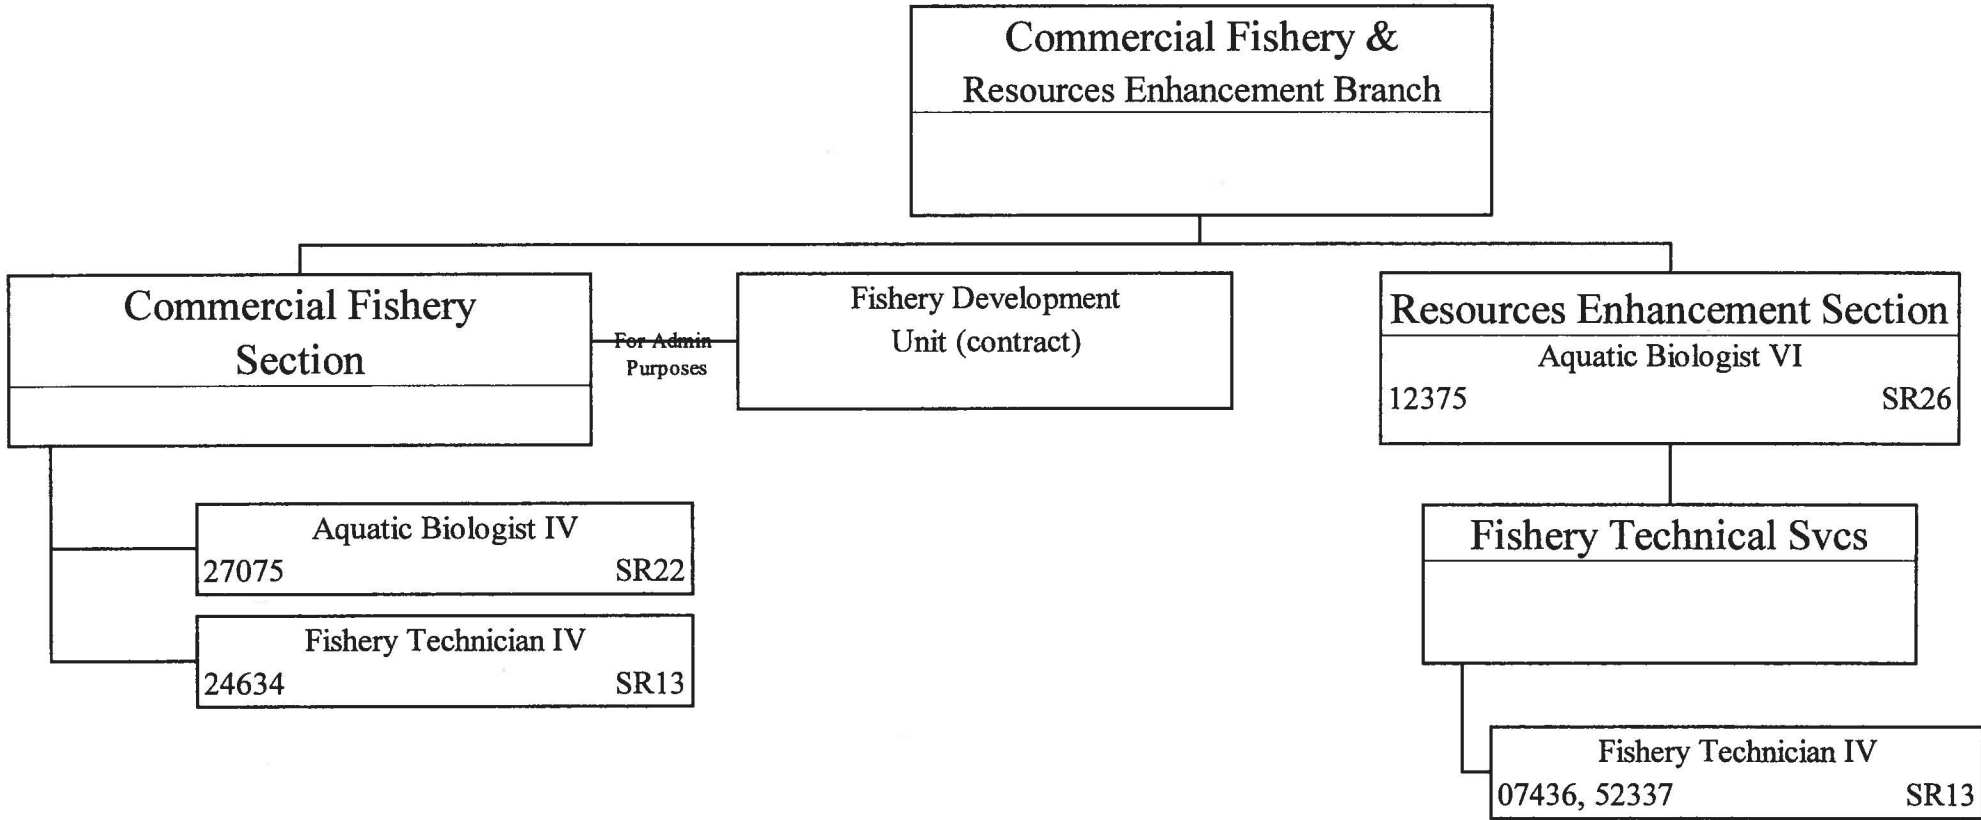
Commercial Fishery & Resources Enhancement Branch

Commercial Fishery Section

For Admin Purposes

Fishery Development Unit (contract)

Resources Enhancement Section
Aquatic Biologist VI
12375 SR26

Aquatic Biologist IV
27075 SR22

Fishery Technician IV
24634 SR13

Fishery Technical Svcs

Fishery Technician IV
07436, 52337 SR13